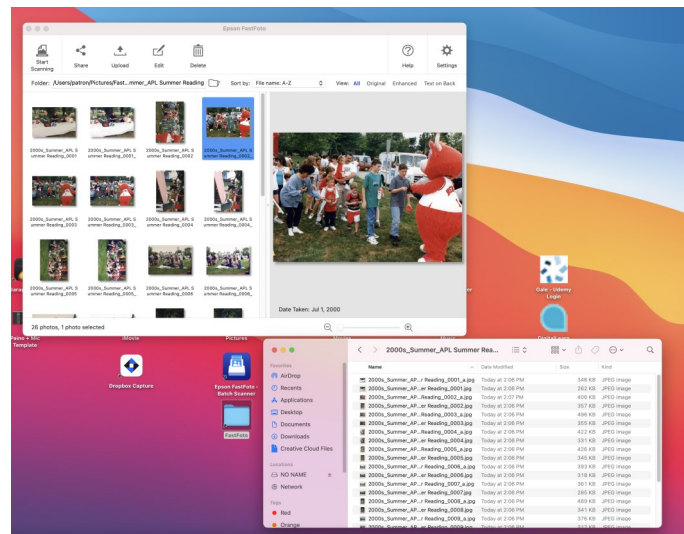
Epson FastFoto

Start Scanning
Share
Upload
Edit
Delete
Help
Settings

Folder: /Users/patron/Pictures/Fast...mmer_APL Summer Reading
Sort by: File name: A-Z
View: All Original Enhanced Text on Back

2000s_Summer_APL Summer Reading_0001
2000s_Summer_APL Summer Reading_0001_
2000s_Summer_APL Summer Reading_0002
2000s_Summer_APL Summer Reading_0002_
2000s_Summer_APL Summer Reading_0003
2000s_Summer_APL Summer Reading_0003_
2000s_Summer_APL Summer Reading_0004
2000s_Summer_APL Summer Reading_0004_
2000s_Summer_APL Summer Reading_0005
2000s_Summer_APL Summer Reading_0005_
2000s_Summer_APL Summer Reading_0006
2000s_Summer_APL Summer Reading_0006_

Date Taken: Jul 1, 2000

26 photos, 1 photo selected

iMovie
Pictures
Palms + Mic Template
Dropbox Capture
Epson FastFoto - Batch Scanner
FastFoto
Gale - Udemy Login

2000s_Summer_APL Summer Rea...

Favorites
AirDrop
Recents
Applications
Desktop
Documents
Downloads
Creative Cloud Files
Locations
NO NAME
Network
Tags
Red
Orange

| Name | Date Modified | Size | Kind |
|---|---|---|---|
| 2000s_Summer_AP...r Reading_0001_a.jpg | Today at 2:06 PM | 546 KB | JPEG image |
| 2000s_Summer_AP...er Reading_0001.jpg | Today at 2:06 PM | 282 KB | JPEG image |
| 2000s_Summer_AP...r Reading_0002_a.jpg | Today at 2:07 PM | 406 KB | JPEG image |
| 2000s_Summer_AP...er Reading_0002.jpg | Today at 2:06 PM | 357 KB | JPEG image |
| 2000s_Summer_AP...r Reading_0003_a.jpg | Today at 2:06 PM | 496 KB | JPEG image |
| 2000s_Summer_AP...er Reading_0003.jpg | Today at 2:06 PM | 355 KB | JPEG image |
| 2000s_Summer_AP...r Reading_0004_a.jpg | Today at 2:06 PM | 422 KB | JPEG image |
| 2000s_Summer_AP...er Reading_0004.jpg | Today at 2:06 PM | 331 KB | JPEG image |
| 2000s_Summer_AP...r Reading_0005_a.jpg | Today at 2:06 PM | 426 KB | JPEG image |
| 2000s_Summer_AP...er Reading_0005.jpg | Today at 2:06 PM | 345 KB | JPEG image |
| 2000s_Summer_AP...r Reading_0006_a.jpg | Today at 2:06 PM | 393 KB | JPEG image |
| 2000s_Summer_AP...er Reading_0006.jpg | Today at 2:06 PM | 318 KB | JPEG image |
| 2000s_Summer_AP...r Reading_0007_a.jpg | Today at 2:06 PM | 361 KB | JPEG image |
| 2000s_Summer_AP...er Reading_0007.jpg | Today at 2:06 PM | 285 KB | JPEG image |
| 2000s_Summer_AP...r Reading_0008_a.jpg | Today at 2:06 PM | 489 KB | JPEG image |
| 2000s_Summer_AP...er Reading_0008.jpg | Today at 2:06 PM | 341 KB | JPEG image |
| 2000s_Summer_AP...r Reading_0009_a.jpg | Today at 2:06 PM | 376 KB | JPEG image |